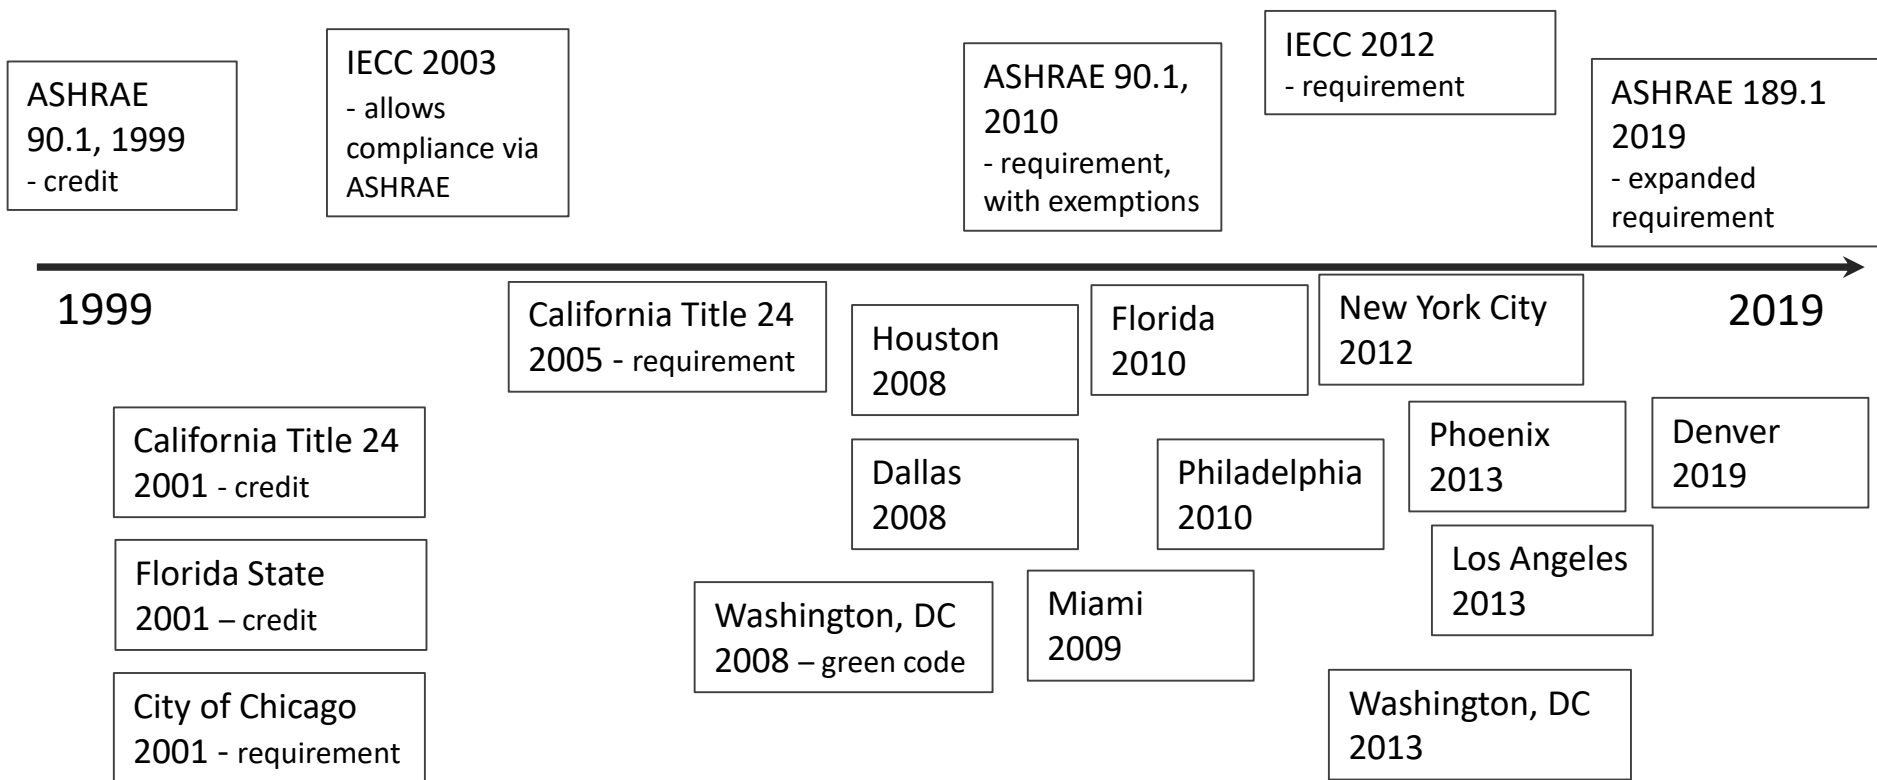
ASHRAE 90.1, 1999
- credit

IECC 2003
- allows compliance via ASHRAE

ASHRAE 90.1, 2010
- requirement, with exemptions

IECC 2012
- requirement

ASHRAE 189.1 2019
- expanded requirement

1999

2019

California Title 24 2005 - requirement

Houston 2008

Florida 2010

New York City 2012

California Title 24 2001 - credit

Florida State 2001 – credit

City of Chicago 2001 - requirement

Dallas 2008

Washington, DC 2008 – green code

Miami 2009

Philadelphia 2010

Phoenix 2013

Los Angeles 2013

Washington, DC 2013

Denver 2019